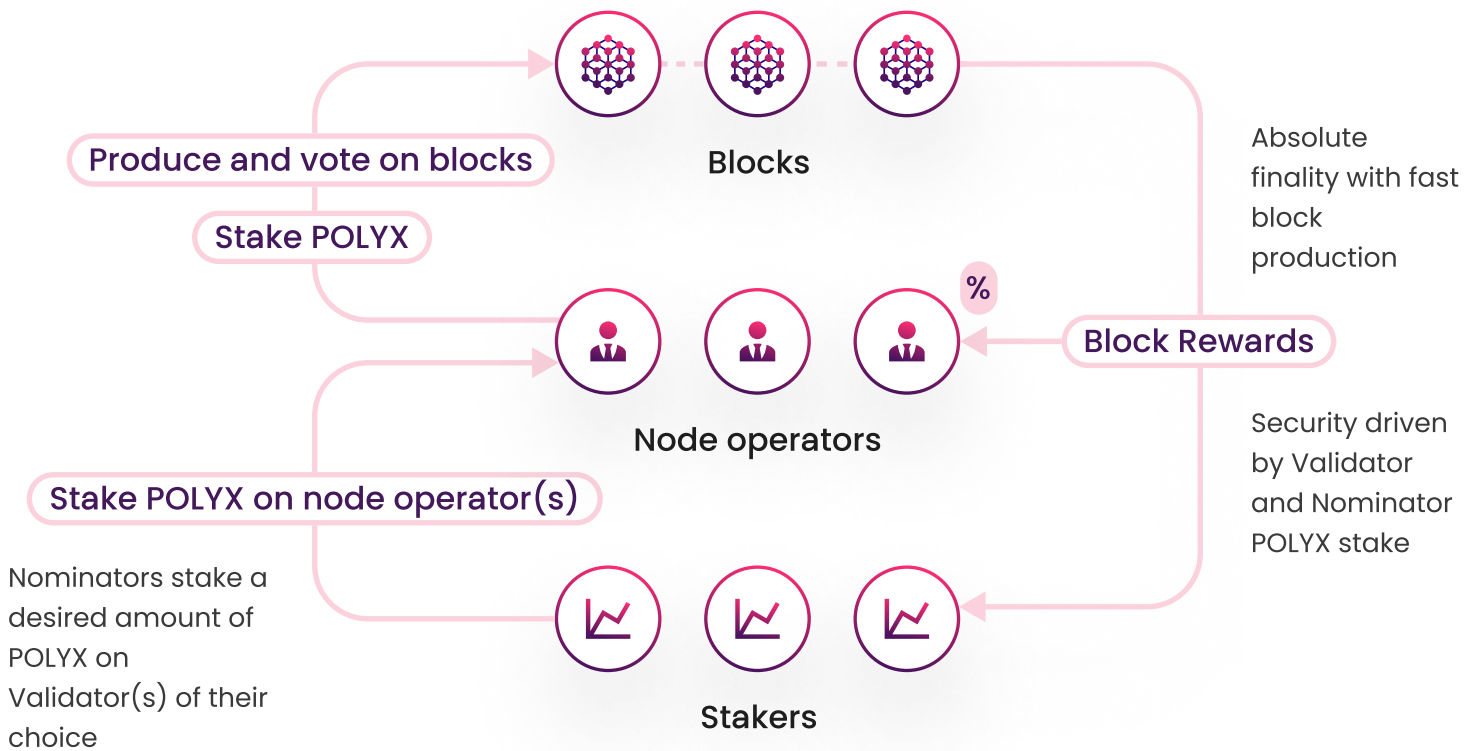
Produce and vote on blocks

Stake POLYX

Blocks

Absolute finality with fast block production

%

Block Rewards

Node operators

Security driven by Validator and Nominator POLYX stake

Stake POLYX on node operator(s)

Nominators stake a desired amount of POLYX on Validator(s) of their choice

Stakers